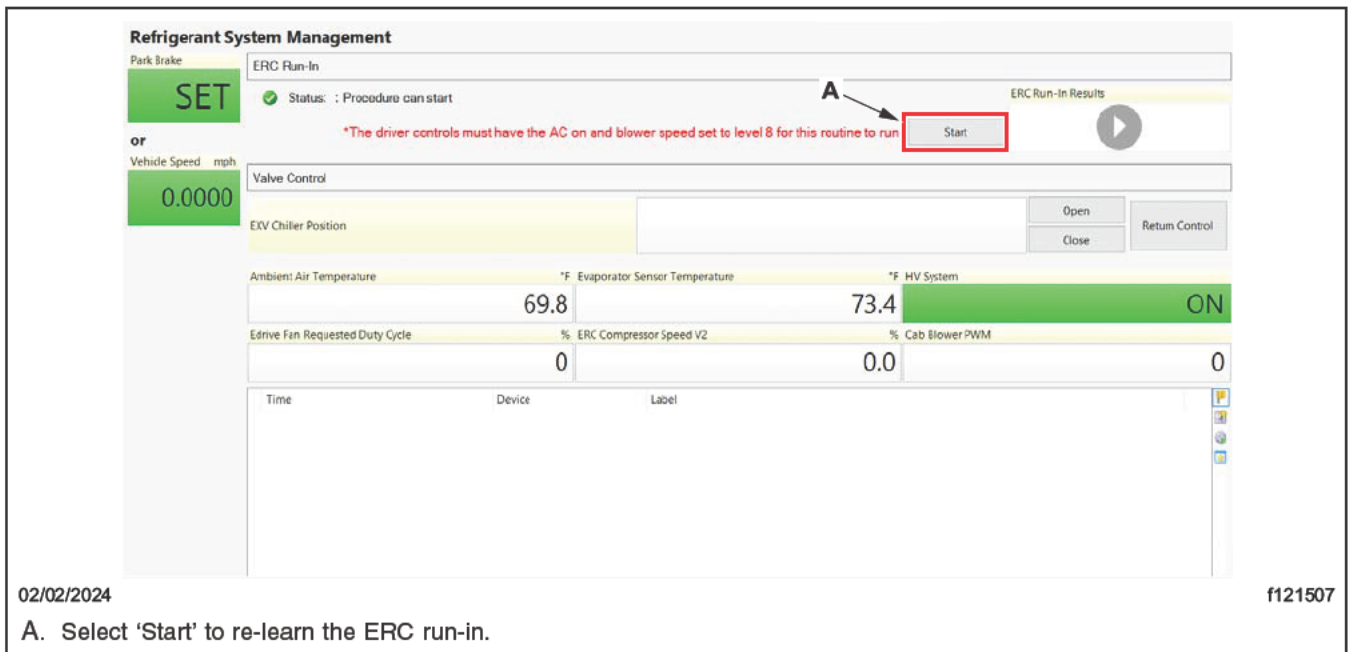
Refrigerant System Management

Park Brake

SET

or

Vehicle Speed mph

0.0000

ERC Run-In

Status: : Procedure can start

*The driver controls must have the AC on and blower speed set to level 8 for this routine to run

A

Start

ERC Run-In Results

Valve Control

EXV Chiller Position

Open

Close

Return Control

Ambient Air Temperature °F

69.8

Evaporator Sensor Temperature °F

73.4

HV System

ON

Edrive Fan Requested Duty Cycle %

0

ERC Compressor Speed V2 %

0.0

Cab Blower PWM

0

| Time | Device | Label |
|---|---|---|

02/02/2024

f121507

A. Select ‘Start’ to re-learn the ERC run-in.